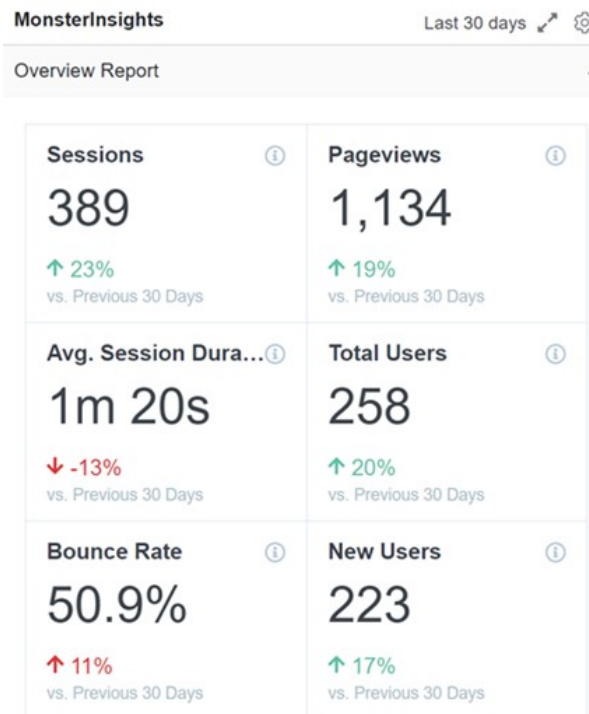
MonsterInsights

Last 30 days

Overview Report

| Sessions | Pageviews |
|---|---|
| 389 | 1,134 |
| ↑ 23% | ↑ 19% |
| vs. Previous 30 Days | vs. Previous 30 Days |
| Avg. Session Dura… | Total Users |
| 1m 20s | 258 |
| ↓ -13% | ↑ 20% |
| vs. Previous 30 Days | vs. Previous 30 Days |
| Bounce Rate | New Users |
| 50.9% | 223 |
| ↑ 11% | ↑ 17% |
| vs. Previous 30 Days | vs. Previous 30 Days |